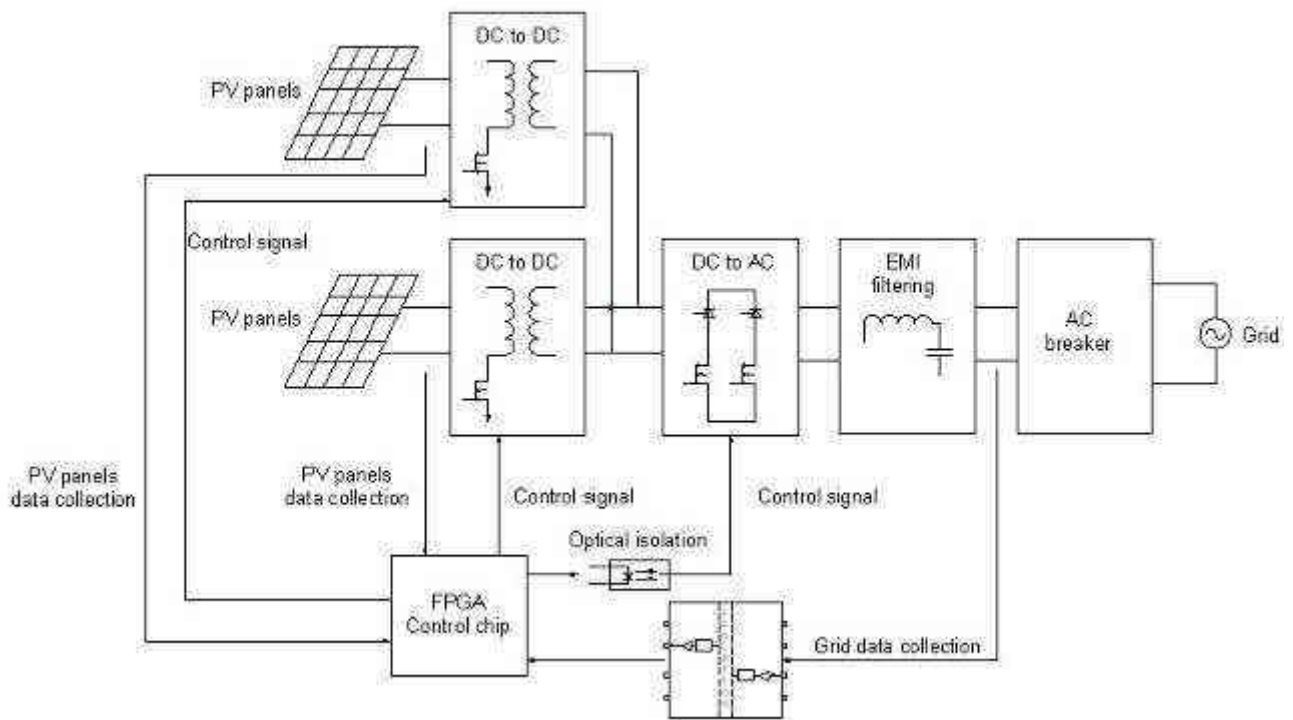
DC to DC

PV panels

Control signal

DC to DC

PV panels

DC to AC

EMI filtering

AC breaker

Grid

PV panels data collection

PV panels data collection

Control signal

Control signal

Optical isolation

FPGA Control chip

Grid data collection